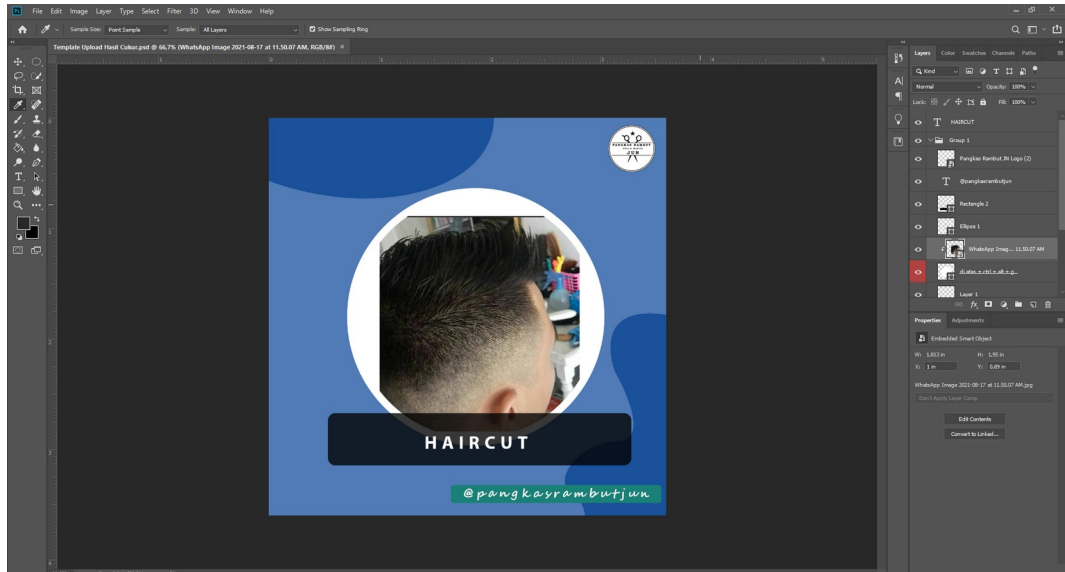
Ps File Edit Image Layer Type Select Filter 3D View Window Help

Sample Size: Point Sample Sample: All Layers Show Sampling Ring

Template Upload Hasil Cukur.psd @ 66.7% (WhatsApp Image 2021-08-17 at 11.50.07 AM, RGB/8#) ×

PANGKAS RAMBUT JUN

HAIRCUT

@pangkasrambutjun

Layers Color Swatches Channels Paths

Q Kind

Normal Opacity: 100%

Lock: Fill: 100%

HAIRCUT

Group 1

Pangkas Rambut JN Logo (2)

@pangkasrambutjun

Rectangle 2

Ellipse 1

WhatsApp Imag... 11.50.07 AM

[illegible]

Layer 1

Properties Adjustments

Embedded Smart Object

W: 1,813 in H: 1,95 in

X: 1 in Y: 0,89 in

WhatsApp Image 2021-08-17 at 11.50.07 AM.jpg

Don't Apply Layer Comp

Edit Contents

Convert to Linked...